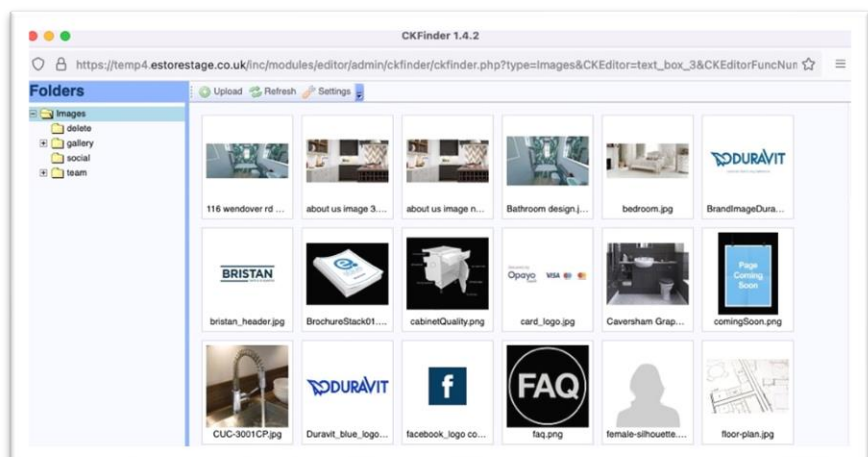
CKFinder 1.4.2

https://temp4.estorestage.co.uk/inc/modules/editor/admin/ckfinder/ckfinder.php?type=Images&CKEditor=text_box_3&CKEditorFuncNun

Folders

Images
delete
gallery
social
team

Upload Refresh Settings

116 wendover rd ...
about us image 3....
about us image n...
Bathroom design.j...
bedroom.jpg
DURAVIT
BrandImageDura...

BRISTAN
bristan_header.jpg
BrochureStack01....
cabinetQuality.png
Opayo VISA
card_logo.jpg
Caversham Grap...
Page Coming Soon
comingSoon.png

CUC-3001CP.jpg
DURAVIT
Duravit_blue_logo...
f
facebook_logo co...
FAQ
faq.png
female-silhouette....
floor-plan.jpg